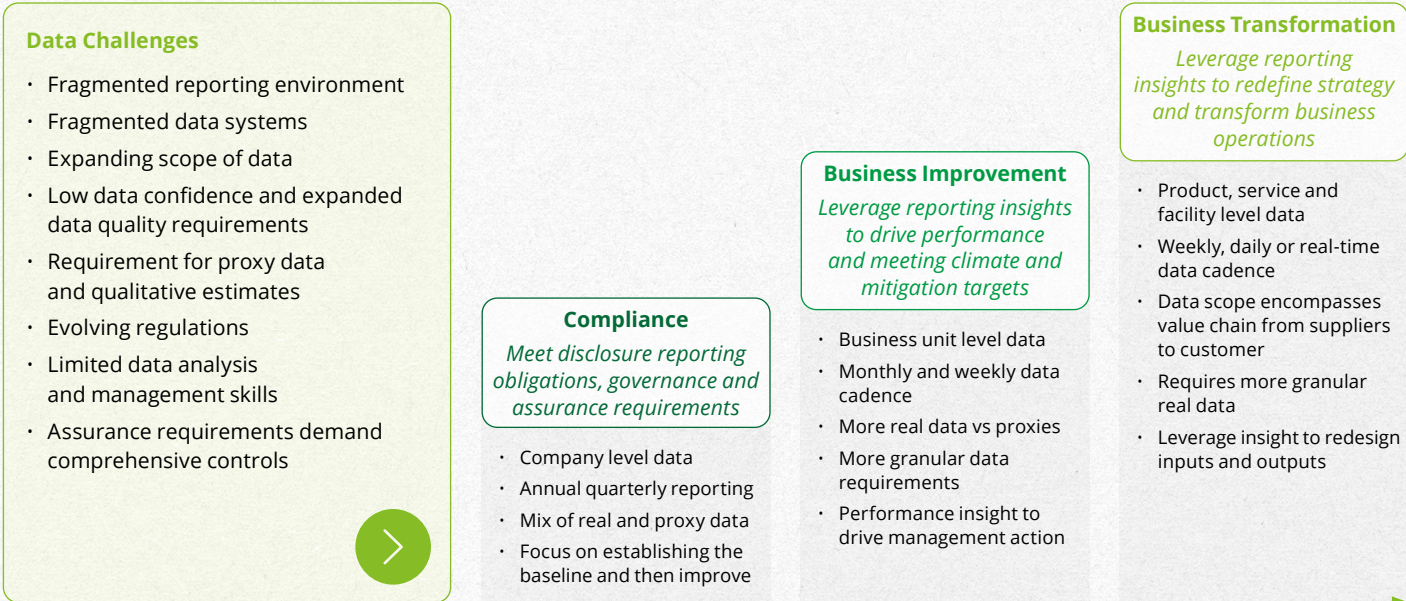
Data Challenges

- Fragmented reporting environment
- Fragmented data systems
- Expanding scope of data
- Low data confidence and expanded data quality requirements
- Requirement for proxy data and qualitative estimates
- Evolving regulations
- Limited data analysis and management skills
- Assurance requirements demand comprehensive controls

Compliance

Meet disclosure reporting obligations, governance and assurance requirements

- Company level data
- Annual quarterly reporting
- Mix of real and proxy data
- Focus on establishing the baseline and then improve

Business Improvement

Leverage reporting insights to drive performance and meeting climate and mitigation targets

- Business unit level data
- Monthly and weekly data cadence
- More real data vs proxies
- More granular data requirements
- Performance insight to drive management action

Business Transformation

Leverage reporting insights to redefine strategy and transform business operations

- Product, service and facility level data
- Weekly, daily or real-time data cadence
- Data scope encompasses value chain from suppliers to customer
- Requires more granular real data
- Leverage insight to redesign inputs and outputs